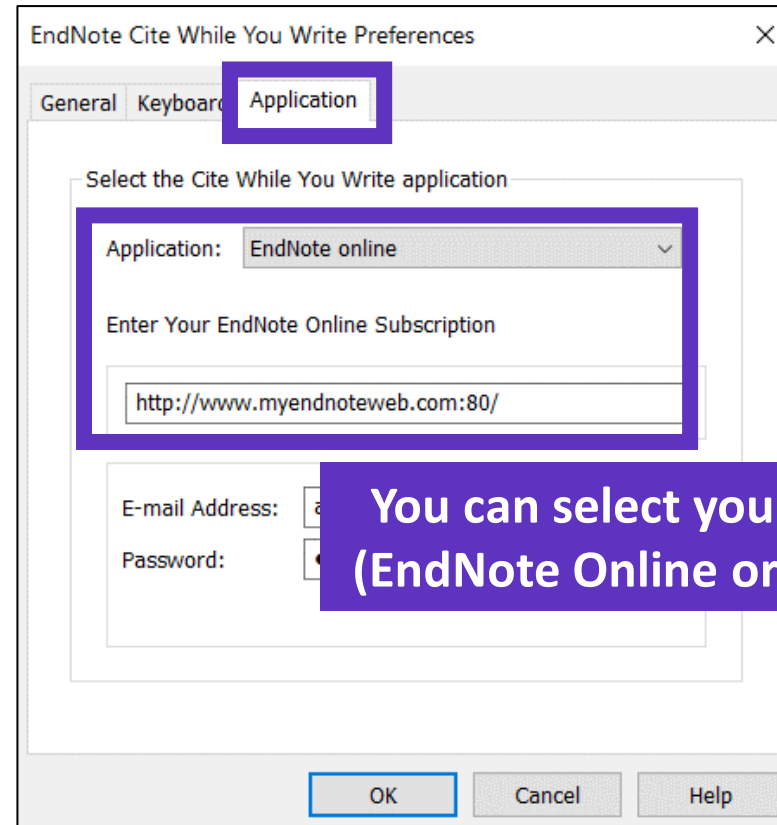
EndNote Cite While You Write Preferences

×

General Keyboard Application

Select the Cite While You Write application

Application: EndNote online

Enter Your EndNote Online Subscription

http://www.myendnoteweb.com:80/

E-mail Address: a

Password:

You can select you
(EndNote Online or

OK Cancel Help